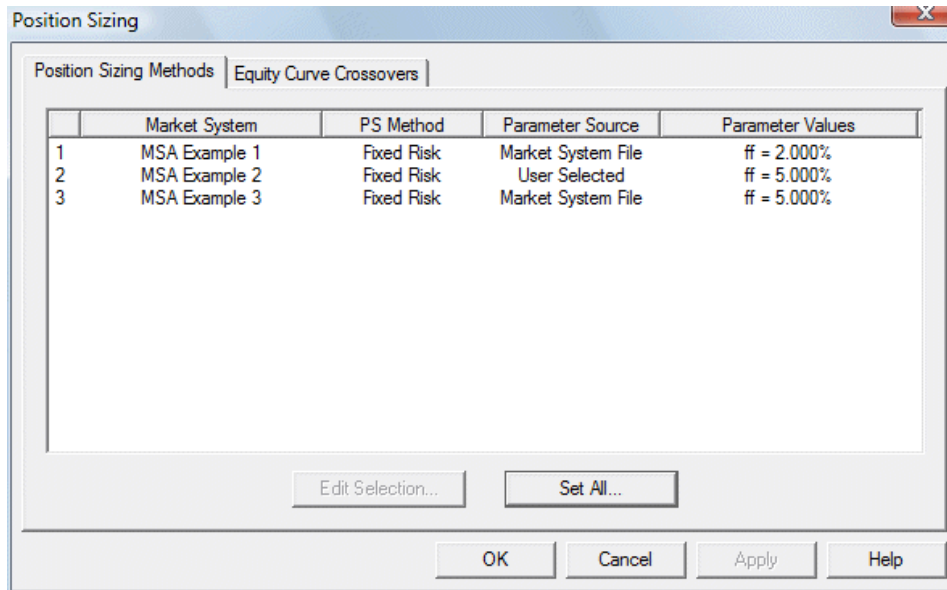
Position Sizing

Position Sizing Methods | Equity Curve Crossovers

| | Market System | PS Method | Parameter Source | Parameter Values |
|---|---|---|---|---|
| 1 | MSA Example 1 | Fixed Risk | Market System File | ff = 2.000% |
| 2 | MSA Example 2 | Fixed Risk | User Selected | ff = 5.000% |
| 3 | MSA Example 3 | Fixed Risk | Market System File | ff = 5.000% |

Edit Selection... Set All...

OK Cancel Apply Help